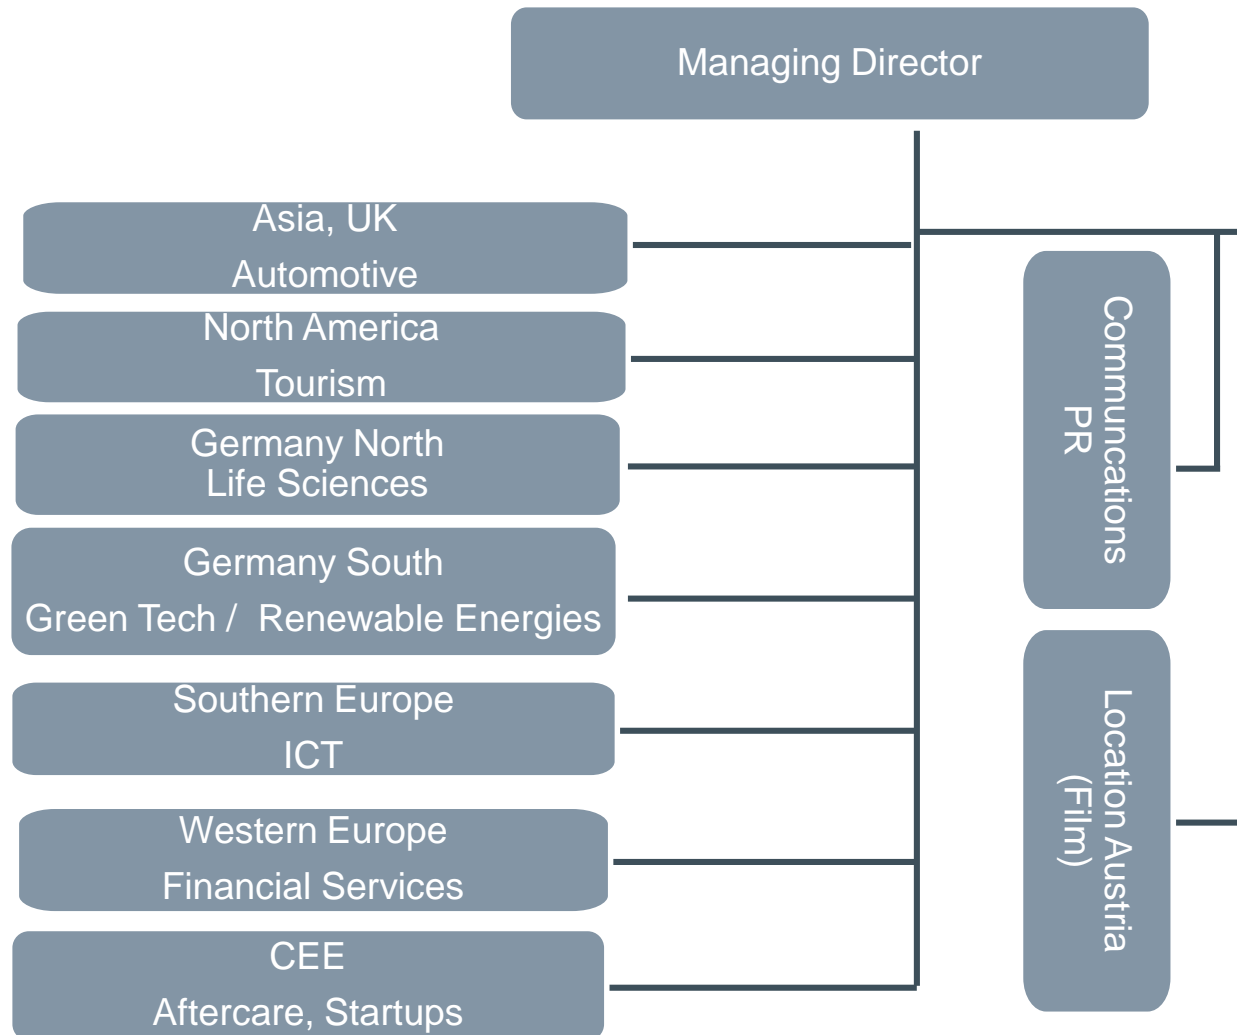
Managing Director

Asia, UK
Automotive

North America
Tourism

Germany North
Life Sciences

Germany South
Green Tech / Renewable Energies

Southern Europe
ICT

Western Europe
Financial Services

CEE
Aftercare, Startups

Communcations
PR

Location Austria
(Film)